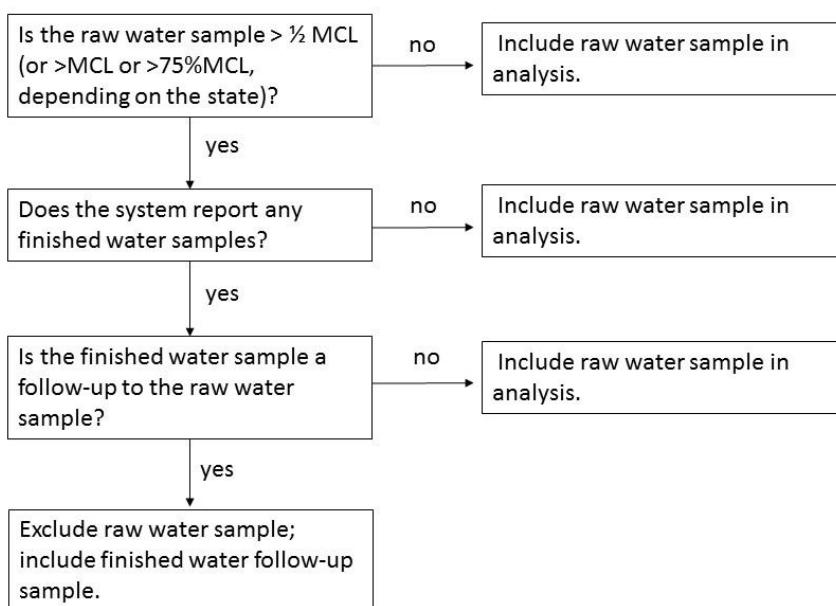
Is the raw water sample > ½ MCL (or >MCL or >75%MCL, depending on the state)?

no

Include raw water sample in analysis.

yes

Does the system report any finished water samples?

no

Include raw water sample in analysis.

yes

Is the finished water sample a follow-up to the raw water sample?

no

Include raw water sample in analysis.

yes

Exclude raw water sample; include finished water follow-up sample.